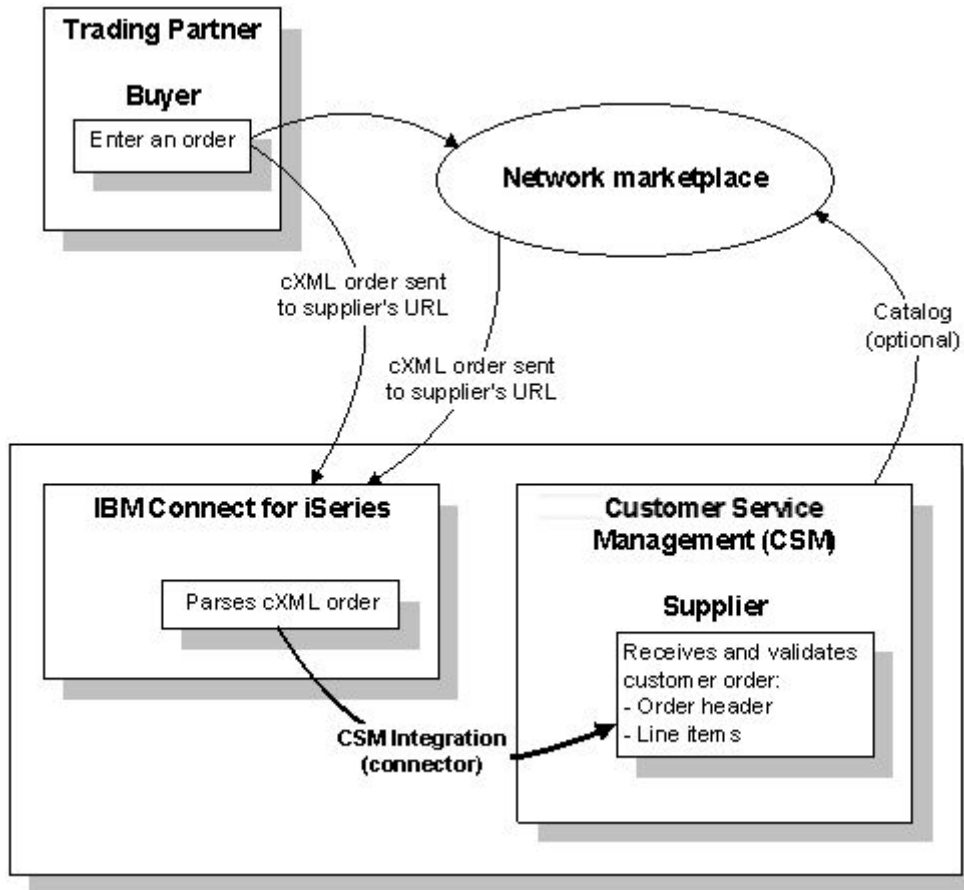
Trading Partner

Buyer

Enter an order

Network marketplace

cXML order sent to supplier's URL

cXML order sent to supplier's URL

Catalog (optional)

IBM Connect for iSeries

Parses cXML order

Customer Service Management (CSM)

Supplier

Receives and validates customer order:
- Order header
- Line items

CSM Integration (connector)